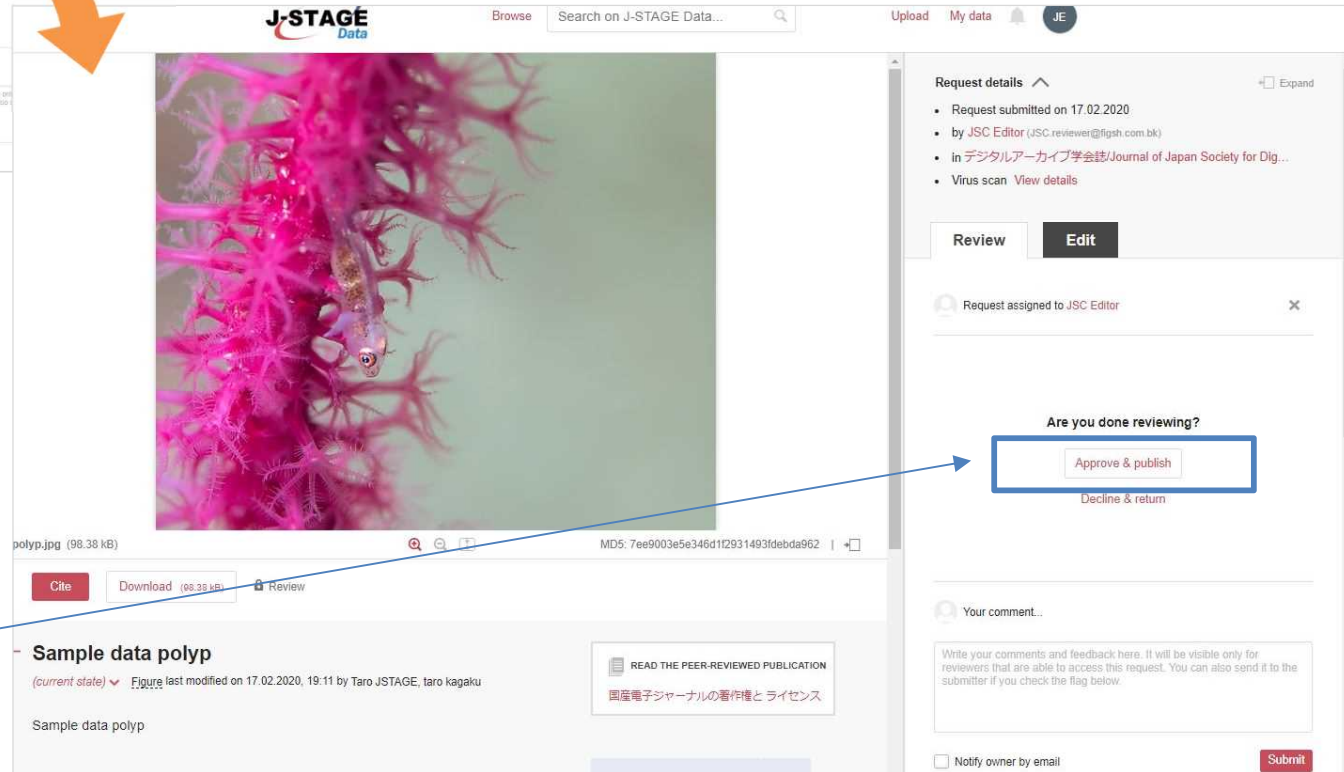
J-STAGE Data

Browse

Search on J-STAGE Data...

Upload My data JE

polyp.jpg (98.38 kB)

MD5: 7ee9003e5e346d1f2931493fdebda962

Cite

Download (98.38 kB)

Review

Sample data polyp

(current state) Figure last modified on 17.02.2020, 19:11 by Taro JSTAGE, taro kagaku

Sample data polyp

READ THE PEER-REVIEWED PUBLICATION

国産電子ジャーナルの著作権と ライセンス

Request details

Expand

- Request submitted on 17.02.2020
- by JSC Editor (JSC.reviewer@figsh.com.bk)
- in デジタルアーカイブ学会誌/Journal of Japan Society for Dig...
- Virus scan View details

Review

Edit

Request assigned to JSC Editor

Are you done reviewing?

Approve & publish

Decline & return

Your comment...

Write your comments and feedback here. It will be visible only for reviewers that are able to access this request. You can also send it to the submitter if you check the flag below.

Notify owner by email

Submit